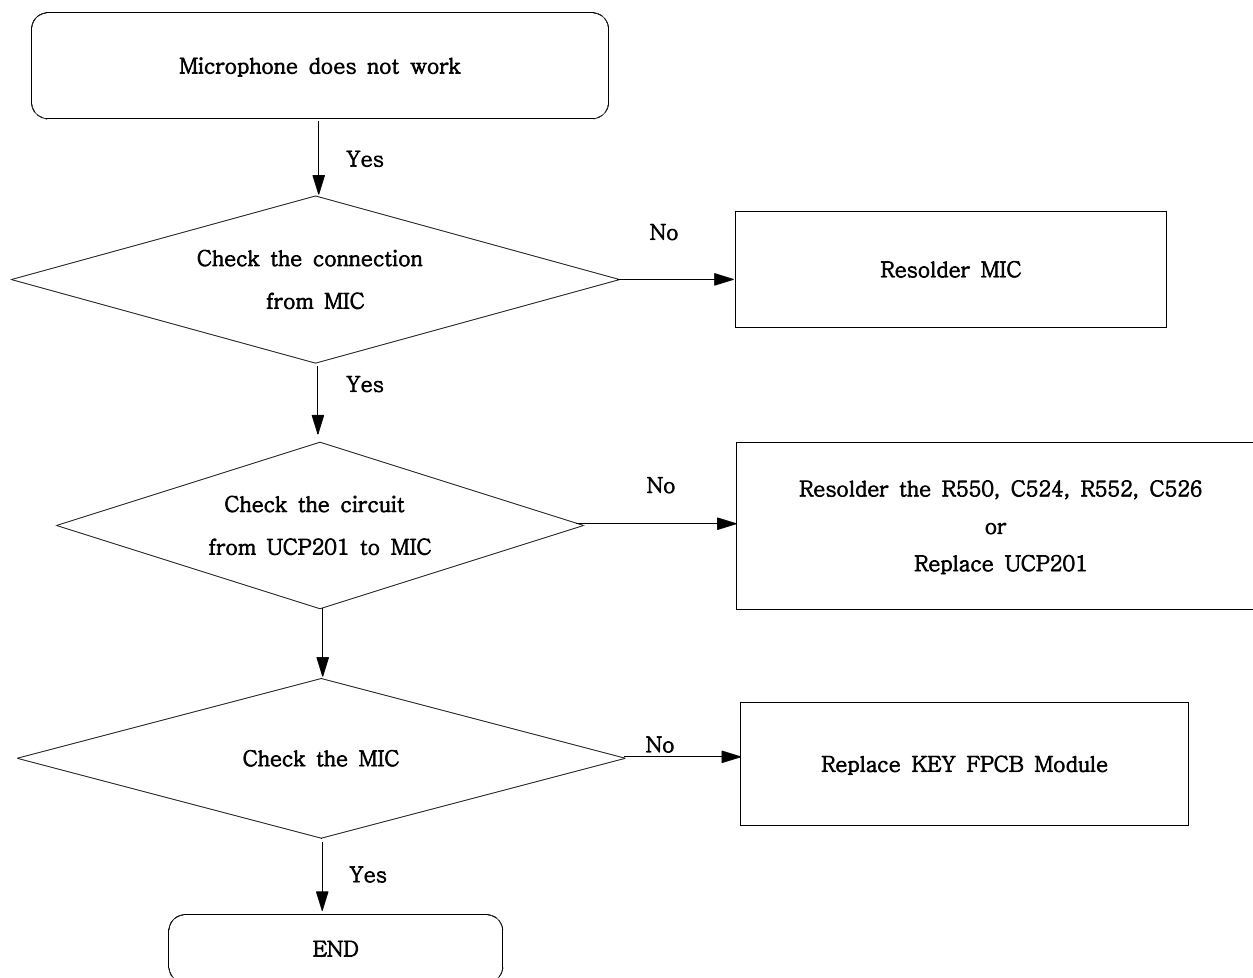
Microphone does not work

Yes

Check the connection from MIC

No

Resolder MIC

Yes

Check the circuit from UCP201 to MIC

No

Resolder the R550, C524, R552, C526
or
Replace UCP201

Check the MIC

No

Replace KEY FPCB Module

Yes

END